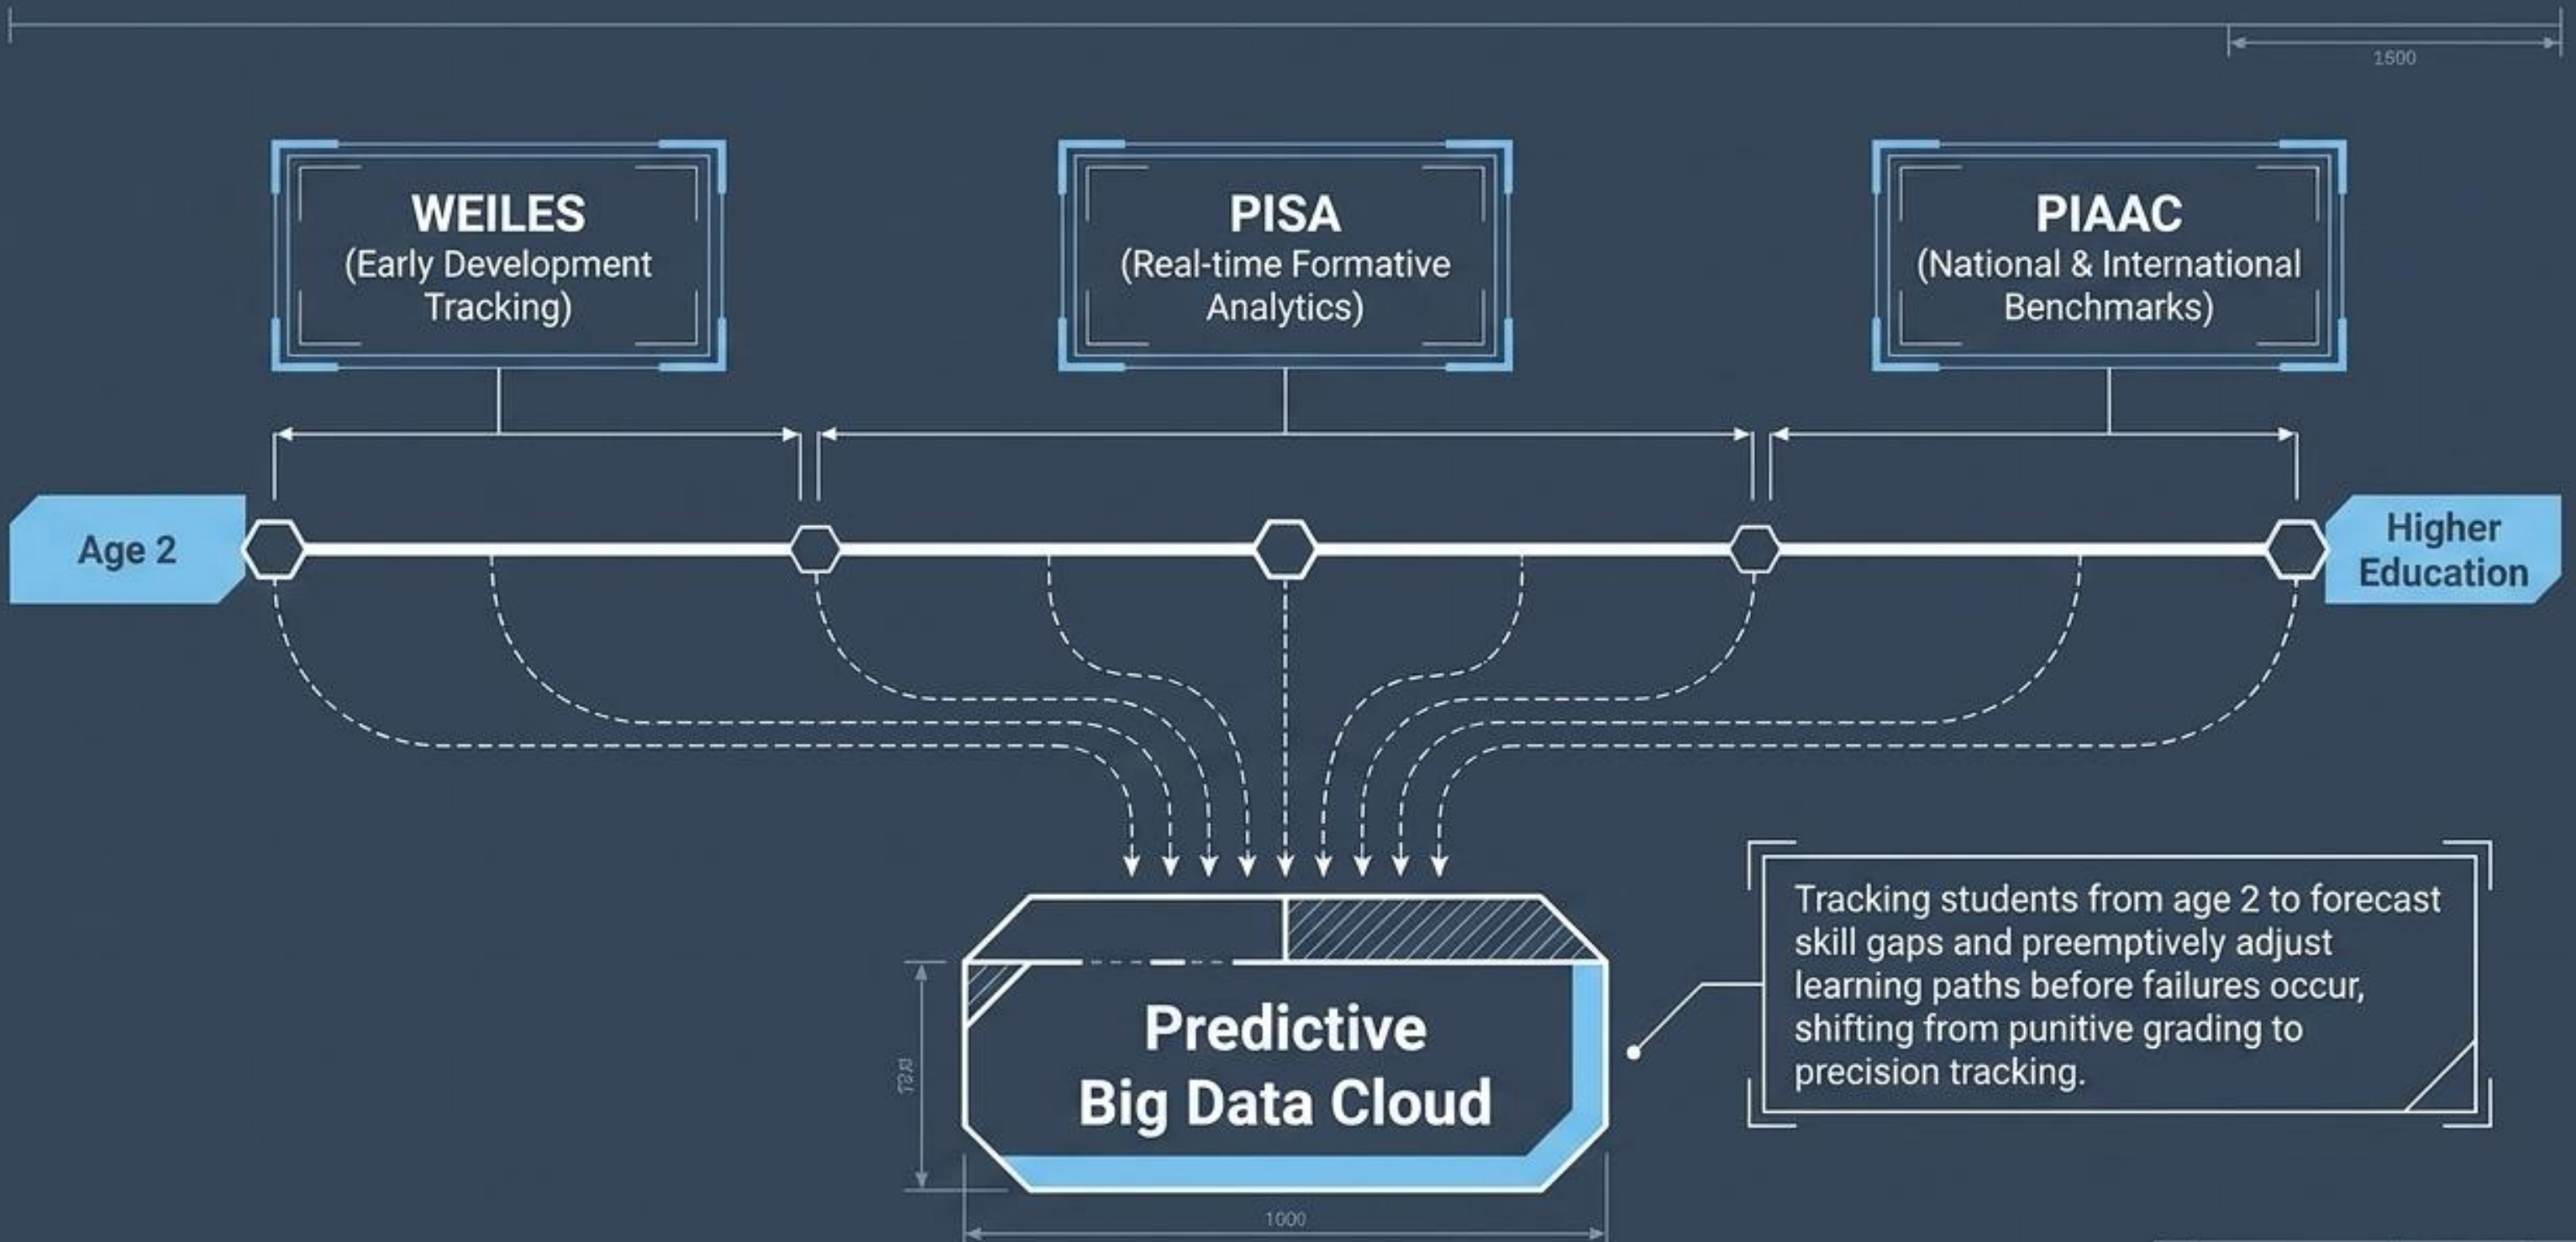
1600

WEILES
(Early Development Tracking)

PISA
(Real-time Formative Analytics)

PIAAC
(National & International Benchmarks)

Age 2

Higher Education

Predictive
Big Data Cloud

T23

1000

Tracking students from age 2 to forecast skill gaps and preemptively adjust learning paths before failures occur, shifting from punitive grading to precision tracking.